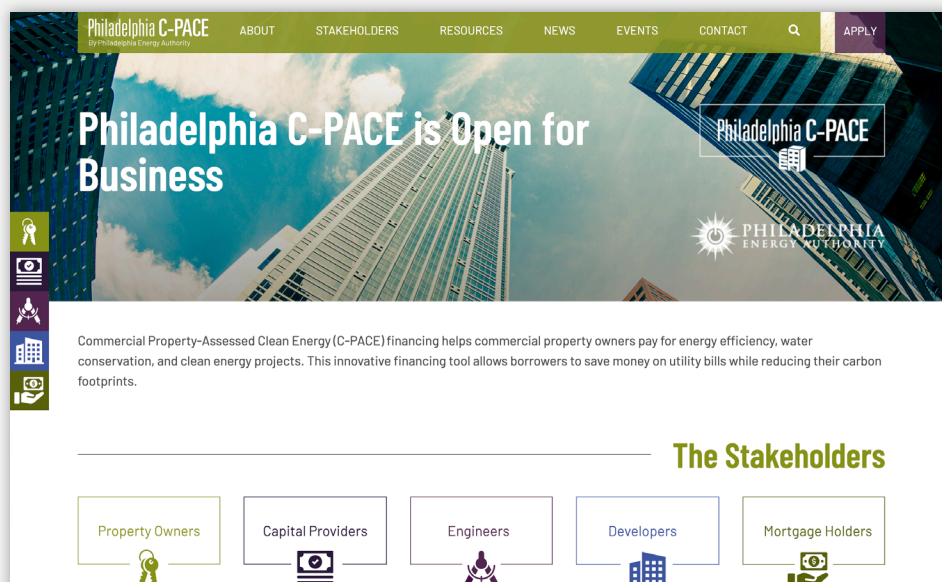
Philadelphia C-PACE
By Philadelphia Energy Authority

ABOUT STAKEHOLDERS RESOURCES NEWS EVENTS CONTACT APPLY

Philadelphia C-PACE is Open for Business

Philadelphia C-PACE

PHILADELPHIA ENERGY AUTHORITY

Commercial Property-Assessed Clean Energy (C-PACE) financing helps commercial property owners pay for energy efficiency, water conservation, and clean energy projects. This innovative financing tool allows borrowers to save money on utility bills while reducing their carbon footprints.

The Stakeholders

Property Owners

Capital Providers

Engineers

Developers

Mortgage Holders